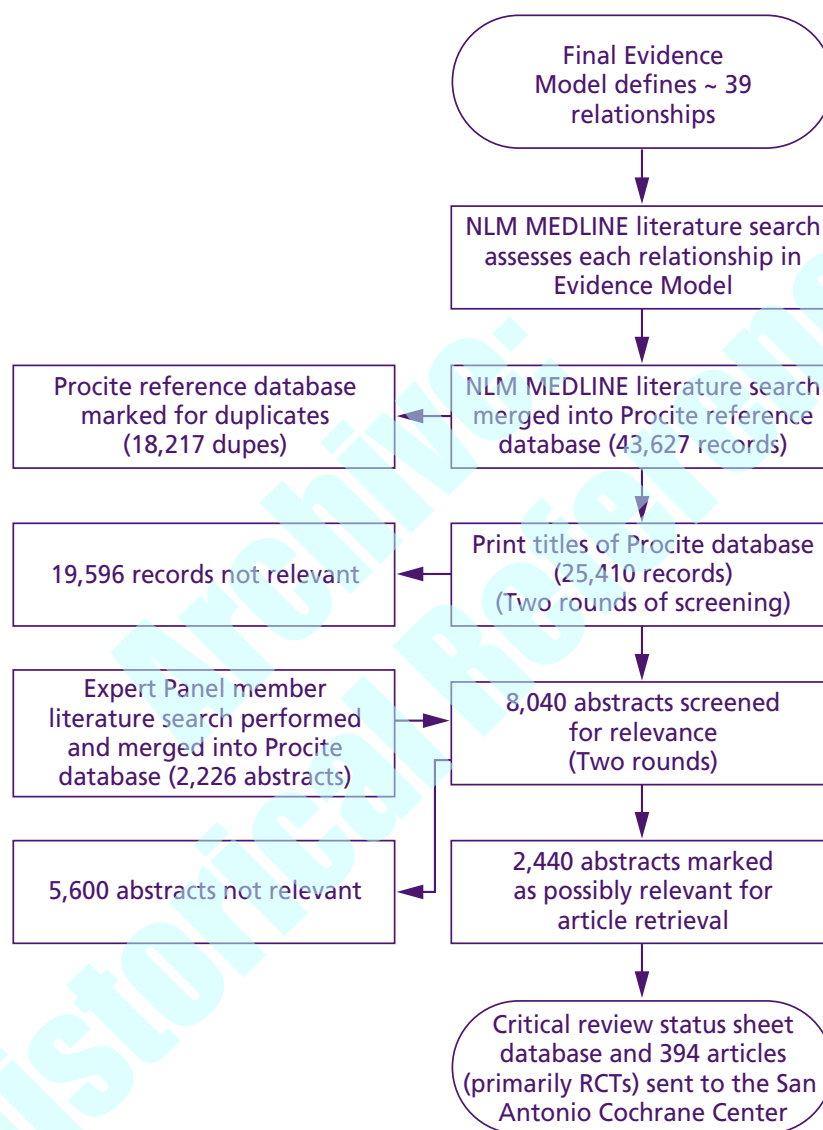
Final Evidence Model defines ~ 39 relationships

NLM MEDLINE literature search assesses each relationship in Evidence Model

Procite reference database marked for duplicates (18,217 dupes)

NLM MEDLINE literature search merged into Procite reference database (43,627 records)

19,596 records not relevant

Print titles of Procite database (25,410 records) (Two rounds of screening)

Expert Panel member literature search performed and merged into Procite database (2,226 abstracts)

8,040 abstracts screened for relevance (Two rounds)

5,600 abstracts not relevant

2,440 abstracts marked as possibly relevant for article retrieval

Critical review status sheet database and 394 articles (primarily RCTs) sent to the San Antonio Cochrane Center

Historical Archive: Reference